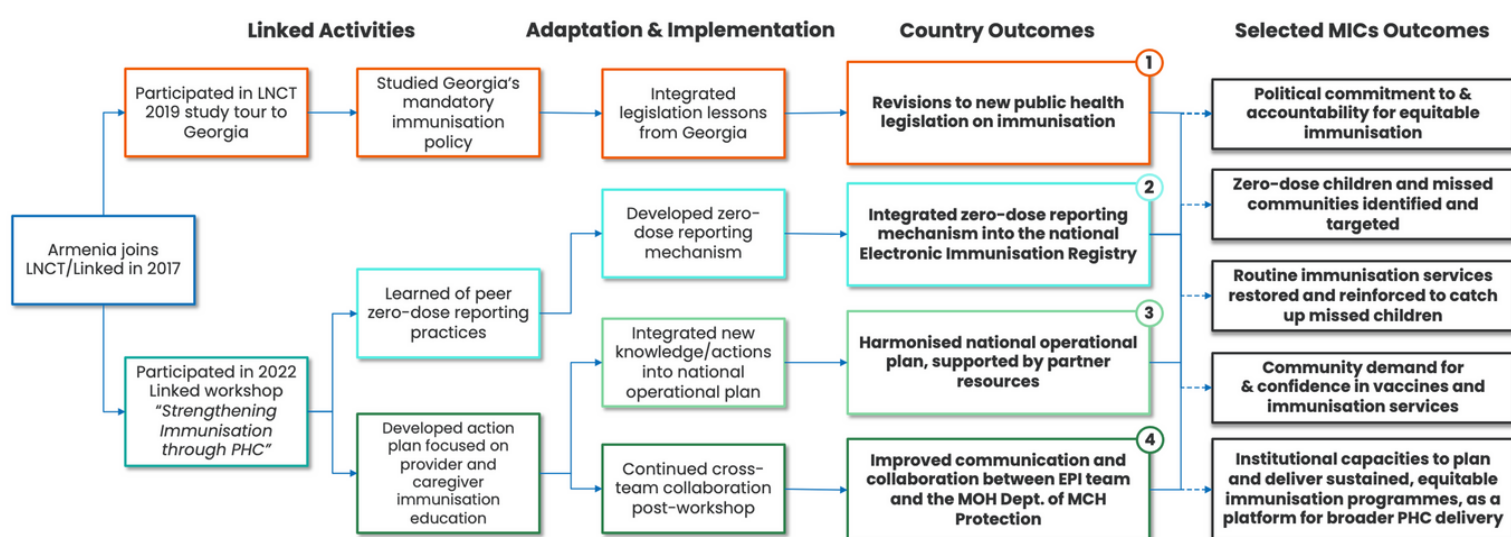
Linked Activities

Adaptation & Implementation

Country Outcomes

Selected MICs Outcomes

Armenia joins LNCT/Linked in 2017

Participated in LNCT 2019 study tour to Georgia

Studied Georgia's mandatory immunisation policy

Integrated legislation lessons from Georgia

1

Revisions to new public health legislation on immunisation

Participated in 2022 Linked workshop "Strengthening Immunisation through PHC"

Learned of peer zero-dose reporting practices

Developed zero-dose reporting mechanism

2

Integrated zero-dose reporting mechanism into the national Electronic Immunisation Registry

Developed action plan focused on provider and caregiver immunisation education

Integrated new knowledge/actions into national operational plan

3

Harmonised national operational plan, supported by partner resources

Continued cross-team collaboration post-workshop

4

Improved communication and collaboration between EPI team and the MOH Dept. of MCH Protection

Political commitment to & accountability for equitable immunisation

Zero-dose children and missed communities identified and targeted

Routine immunisation services restored and reinforced to catch up missed children

Community demand for & confidence in vaccines and immunisation services

Institutional capacities to plan and deliver sustained, equitable immunisation programmes, as a platform for broader PHC delivery